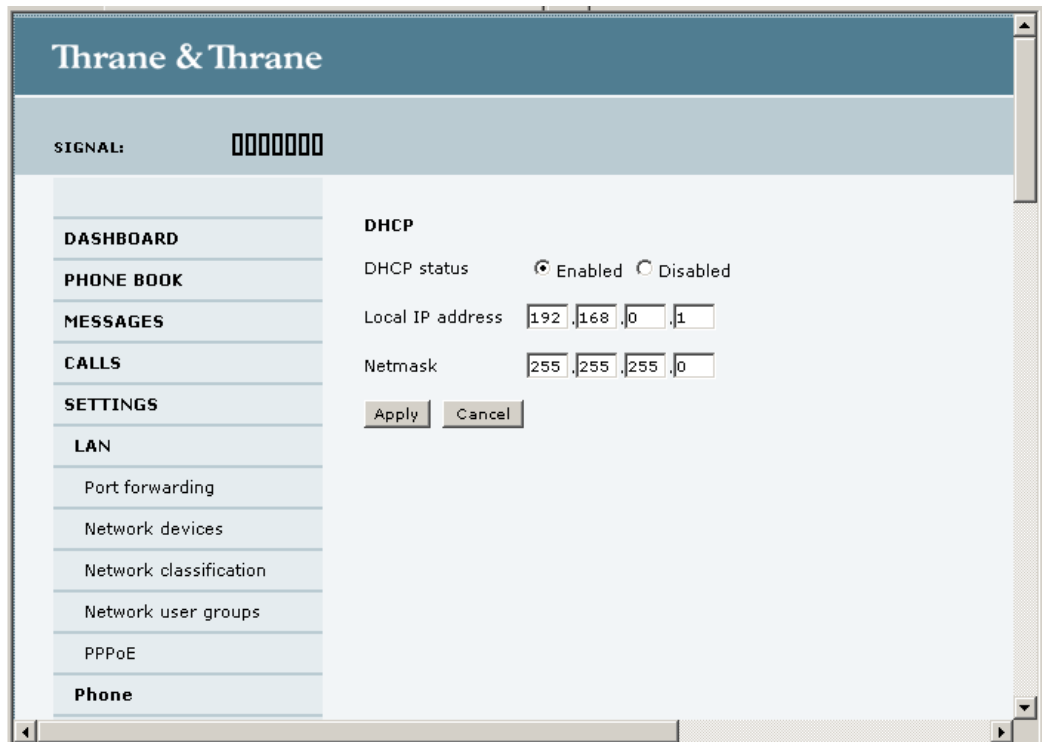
Thrane & Thrane

SIGNAL:

DASHBOARD
PHONE BOOK
MESSAGES
CALLS
SETTINGS
LAN
Port forwarding
Network devices
Network classification
Network user groups
PPPoE
Phone

DHCP

DHCP status Enabled Disabled

Local IP address 192 . 168 . 0 . 1

Netmask 255 . 255 . 255 . 0

Apply Cancel